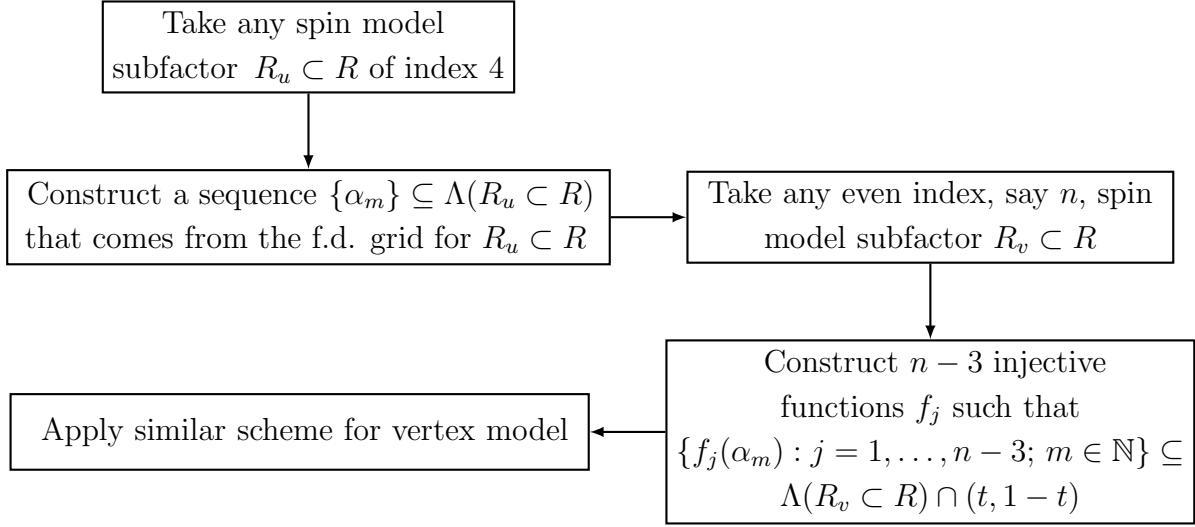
Take any spin model subfactor $R_u \subset R$ of index 4

Construct a sequence $\{\alpha_m\} \subseteq \Lambda(R_u \subset R)$ that comes from the f.d. grid for $R_u \subset R$

Take any even index, say $n$, spin model subfactor $R_v \subset R$

Construct $n-3$ injective functions $f_j$ such that $\{f_j(\alpha_m) : j = 1, \ldots, n-3;\, m \in \mathbb{N}\} \subseteq \Lambda(R_v \subset R) \cap (t, 1-t)$

Apply similar scheme for vertex model